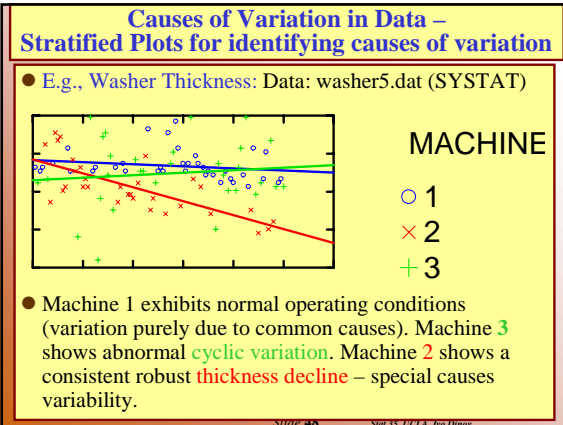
Causes of Variation in Data –
Stratified Plots for identifying causes of variation

E.g., Washer Thickness: Data: washer5.dat (SYSTAT)

MACHINE
1
2
3

Machine 1 exhibits normal operating conditions (variation purely due to common causes). Machine 3 shows abnormal cyclic variation. Machine 2 shows a consistent robust thickness decline – special causes variability.

Slide 48 Stat 35, UCLA, Ivo Dinov